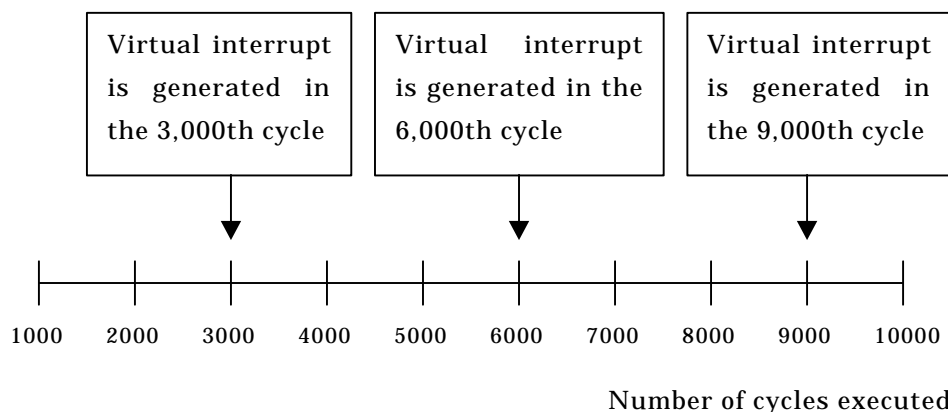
Virtual interrupt is generated in the 3,000th cycle

Virtual interrupt is generated in the 6,000th cycle

Virtual interrupt is generated in the 9,000th cycle

1000 2000 3000 4000 5000 6000 7000 8000 9000 10000

Number of cycles executed